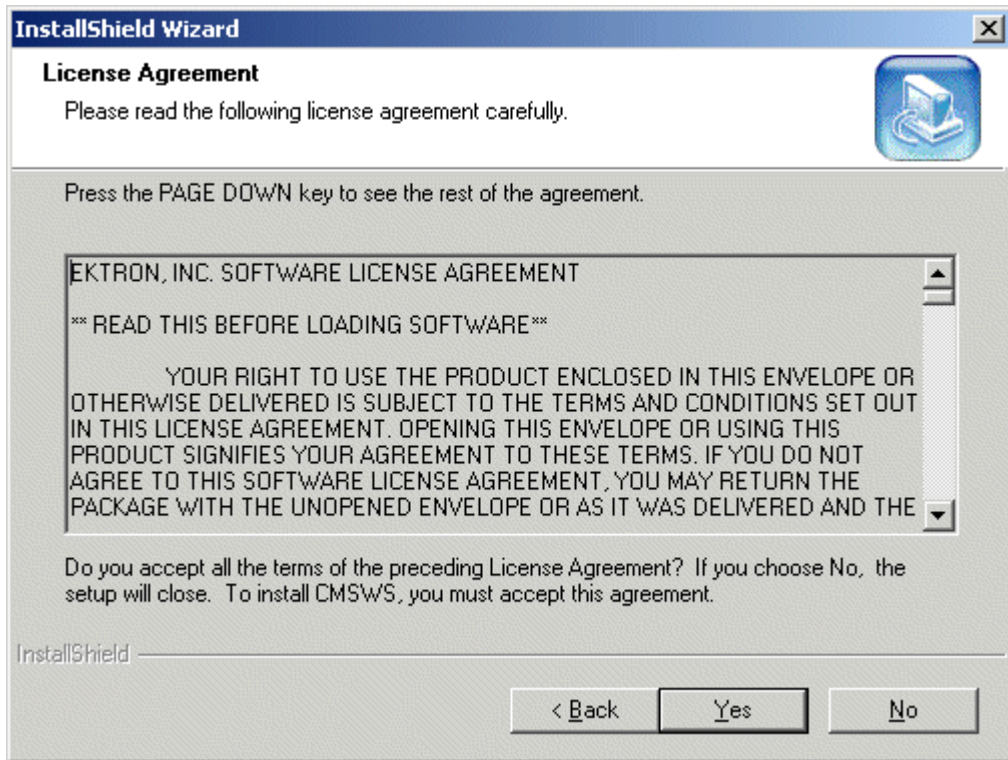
InstallShield Wizard

License Agreement

Please read the following license agreement carefully.

Press the PAGE DOWN key to see the rest of the agreement.

EKTRON, INC. SOFTWARE LICENSE AGREEMENT

** READ THIS BEFORE LOADING SOFTWARE**

YOUR RIGHT TO USE THE PRODUCT ENCLOSED IN THIS ENVELOPE OR OTHERWISE DELIVERED IS SUBJECT TO THE TERMS AND CONDITIONS SET OUT IN THIS LICENSE AGREEMENT. OPENING THIS ENVELOPE OR USING THIS PRODUCT SIGNIFIES YOUR AGREEMENT TO THESE TERMS. IF YOU DO NOT AGREE TO THIS SOFTWARE LICENSE AGREEMENT, YOU MAY RETURN THE PACKAGE WITH THE UNOPENED ENVELOPE OR AS IT WAS DELIVERED AND THE

Do you accept all the terms of the preceding License Agreement? If you choose No, the setup will close. To install CMSWS, you must accept this agreement.

InstallShield

< Back

Yes

No